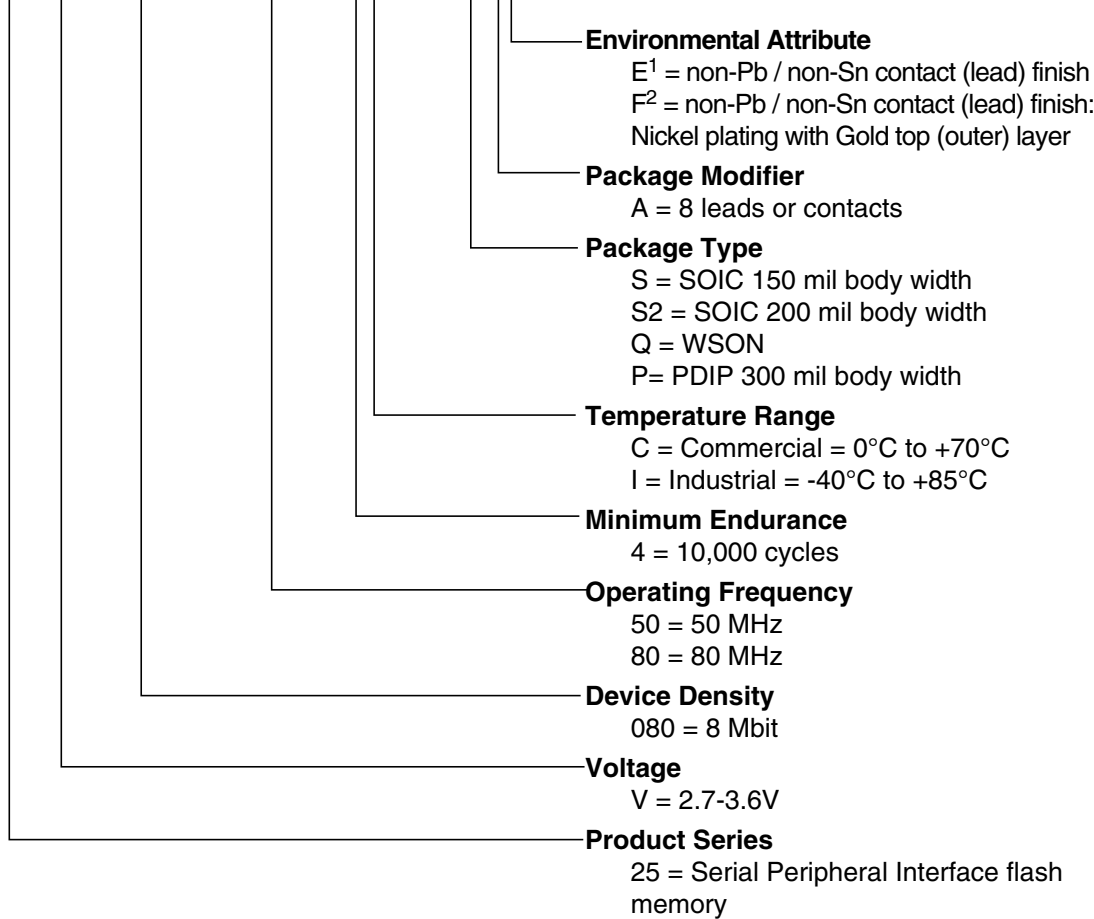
**Environmental Attribute**
$E^1$ = non-Pb / non-Sn contact (lead) finish
$F^2$ = non-Pb / non-Sn contact (lead) finish: Nickel plating with Gold top (outer) layer

**Package Modifier**
A = 8 leads or contacts

**Package Type**
S = SOIC 150 mil body width
S2 = SOIC 200 mil body width
Q = WSON
P= PDIP 300 mil body width

**Temperature Range**
C = Commercial = 0°C to +70°C
I = Industrial = -40°C to +85°C

**Minimum Endurance**
4 = 10,000 cycles

**Operating Frequency**
50 = 50 MHz
80 = 80 MHz

**Device Density**
080 = 8 Mbit

**Voltage**
V = 2.7-3.6V

**Product Series**
25 = Serial Peripheral Interface flash memory